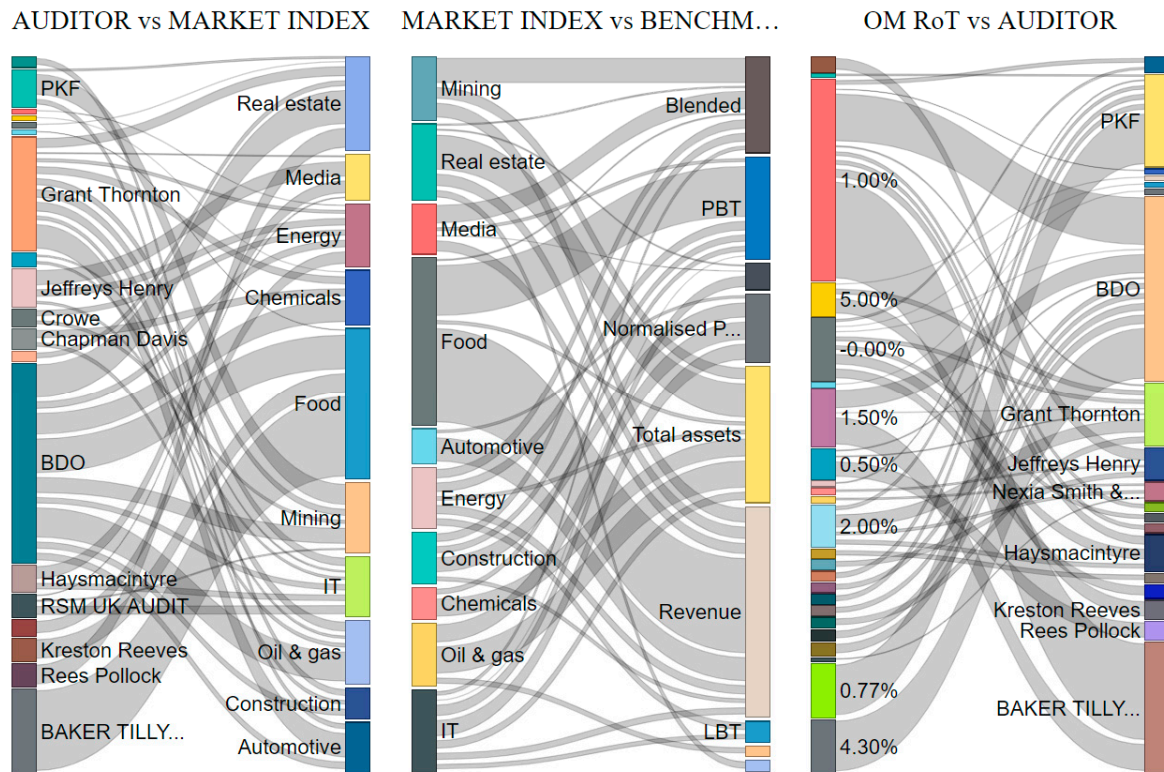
AUDITOR vs MARKET INDEX

PKF
Grant Thornton
Jeffreys Henry
Crowe
Chapman Davis
BDO
Haysmacintyre
RSM UK AUDIT
Kreston Reeves
Rees Pollock
BAKER TILLY...

Real estate
Media
Energy
Chemicals
Food
Mining
IT
Oil & gas
Construction
Automotive

MARKET INDEX vs BENCHM...

Mining
Real estate
Media
Food
Automotive
Energy
Construction
Chemicals
Oil & gas
IT

Blended
PBT
Normalised P...
Total assets
Revenue
LBT

OM RoT vs AUDITOR

1.00%
5.00%
-0.00%
1.50%
0.50%
2.00%
0.77%
4.30%

PKF
BDO
Grant Thornton
Jeffreys Henry
Nexia Smith &...
Haysmacintyre
Kreston Reeves
Rees Pollock
BAKER TILLY...